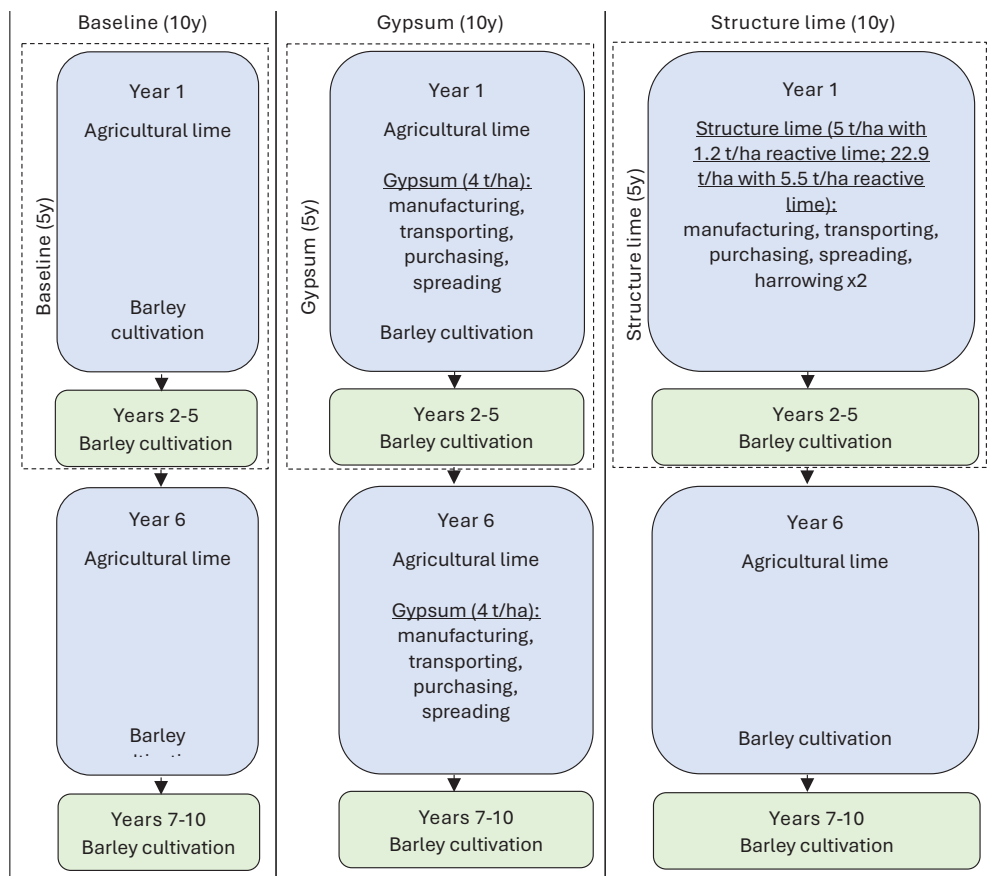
Baseline (10y)

Baseline (5y)

Year 1

Agricultural lime

Barley cultivation

Years 2-5
Barley cultivation

Year 6

Agricultural lime

Barley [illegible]

Years 7-10
Barley cultivation

Gypsum (10y)

Gypsum (5y)

Year 1

Agricultural lime

Gypsum (4 t/ha): manufacturing, transporting, purchasing, spreading

Barley cultivation

Years 2-5
Barley cultivation

Year 6

Agricultural lime

Gypsum (4 t/ha): manufacturing, transporting, purchasing, spreading

Years 7-10
Barley cultivation

Structure lime (10y)

Structure lime (5y)

Year 1

Structure lime (5 t/ha with 1.2 t/ha reactive lime; 22.9 t/ha with 5.5 t/ha reactive lime): manufacturing, transporting, purchasing, spreading, harrowing x2

Years 2-5
Barley cultivation

Year 6

Agricultural lime

Barley cultivation

Years 7-10
Barley cultivation